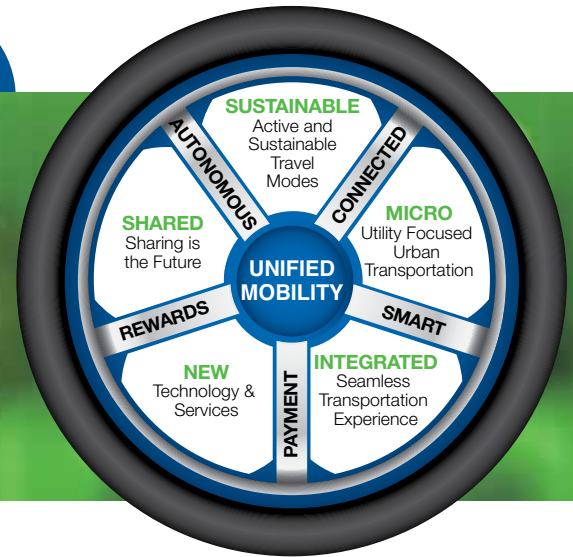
SUSTAINABLE
Active and Sustainable Travel Modes

AUTONOMOUS

CONNECTED

SHARED
Sharing is the Future

MICRO
Utility Focused Urban Transportation

UNIFIED MOBILITY

REWARDS

SMART

NEW
Technology & Services

PAYMENT

INTEGRATED
Seamless Transportation Experience